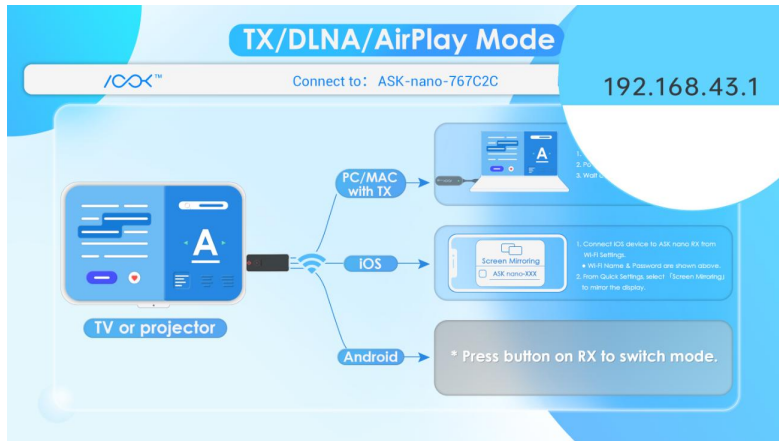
TX/DLNA/AirPlay Mode

/COX™

Connect to: ASK-nano-767C2C

192.168.43.1

PC/MAC with TX

1. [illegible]
2. Po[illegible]
3. Wait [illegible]

A

TV or projector

iOS

Screen Mirroring

ASK nano-XXX

1. Connect iOS device to ASK nano RX from Wi-Fi Settings.
● Wi-Fi Name & Password are shown above.
2. From Quick Settings, select「Screen Mirroring」to mirror the display.

Android

* Press button on RX to switch mode.